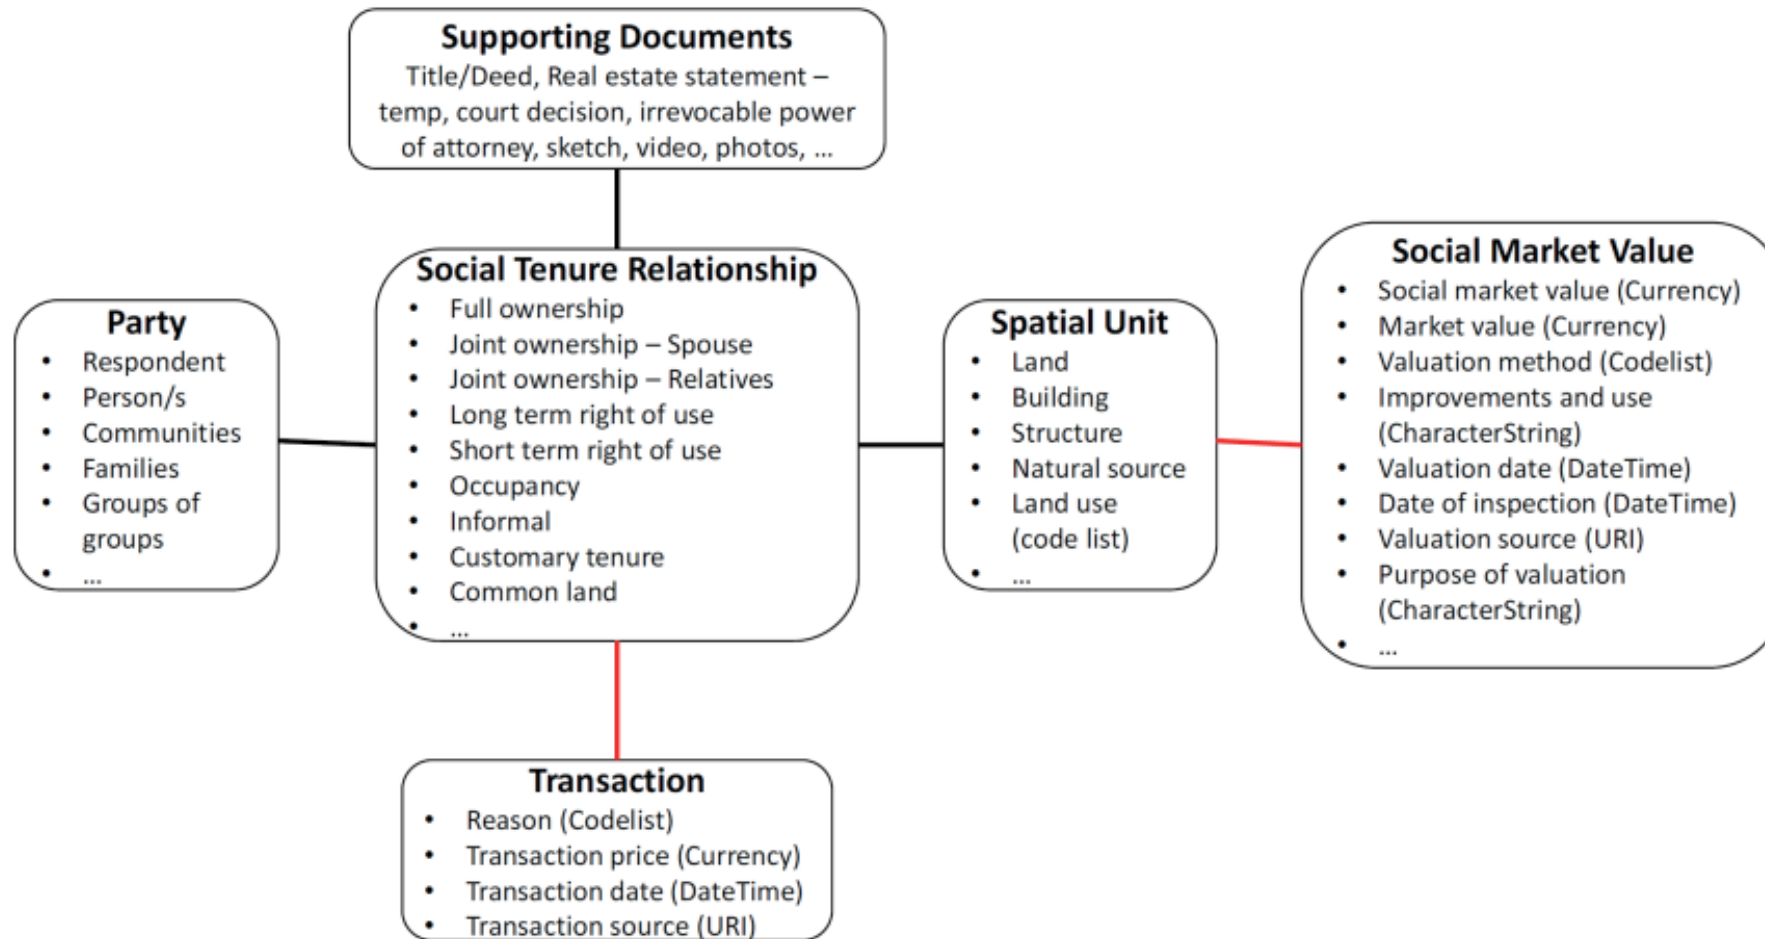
**Supporting Documents**
Title/Deed, Real estate statement – temp, court decision, irrevocable power of attorney, sketch, video, photos, ...

**Party**
- Respondent
- Person/s
- Communities
- Families
- Groups of groups
- ...

**Social Tenure Relationship**
- Full ownership
- Joint ownership – Spouse
- Joint ownership – Relatives
- Long term right of use
- Short term right of use
- Occupancy
- Informal
- Customary tenure
- Common land
- ...

**Spatial Unit**
- Land
- Building
- Structure
- Natural source
- Land use (code list)
- ...

**Social Market Value**
- Social market value (Currency)
- Market value (Currency)
- Valuation method (Codelist)
- Improvements and use (CharacterString)
- Valuation date (DateTime)
- Date of inspection (DateTime)
- Valuation source (URI)
- Purpose of valuation (CharacterString)
- ...

**Transaction**
- Reason (Codelist)
- Transaction price (Currency)
- Transaction date (DateTime)
- Transaction source (URI)